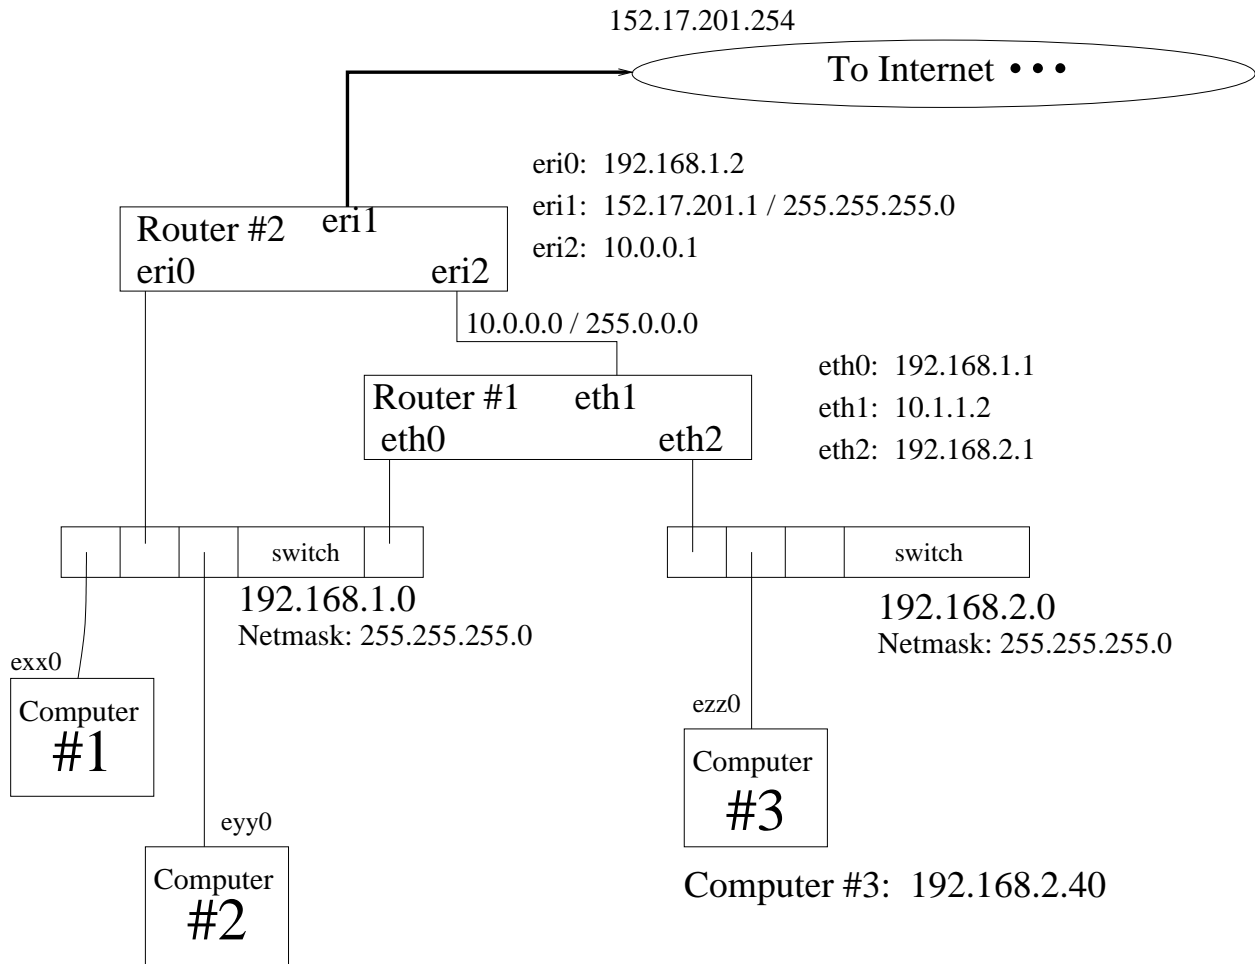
152.17.201.254

To Internet • • •

eri0: 192.168.1.2
eri1: 152.17.201.1 / 255.255.255.0
eri2: 10.0.0.1

Router #2
eri1
eri0
eri2

10.0.0.0 / 255.0.0.0

eth0: 192.168.1.1
eth1: 10.1.1.2
eth2: 192.168.2.1

Router #1
eth1
eth0
eth2

switch
192.168.1.0
Netmask: 255.255.255.0

switch
192.168.2.0
Netmask: 255.255.255.0

exx0
Computer
#1

eyy0
Computer
#2

ezz0
Computer
#3

Computer #3: 192.168.2.40